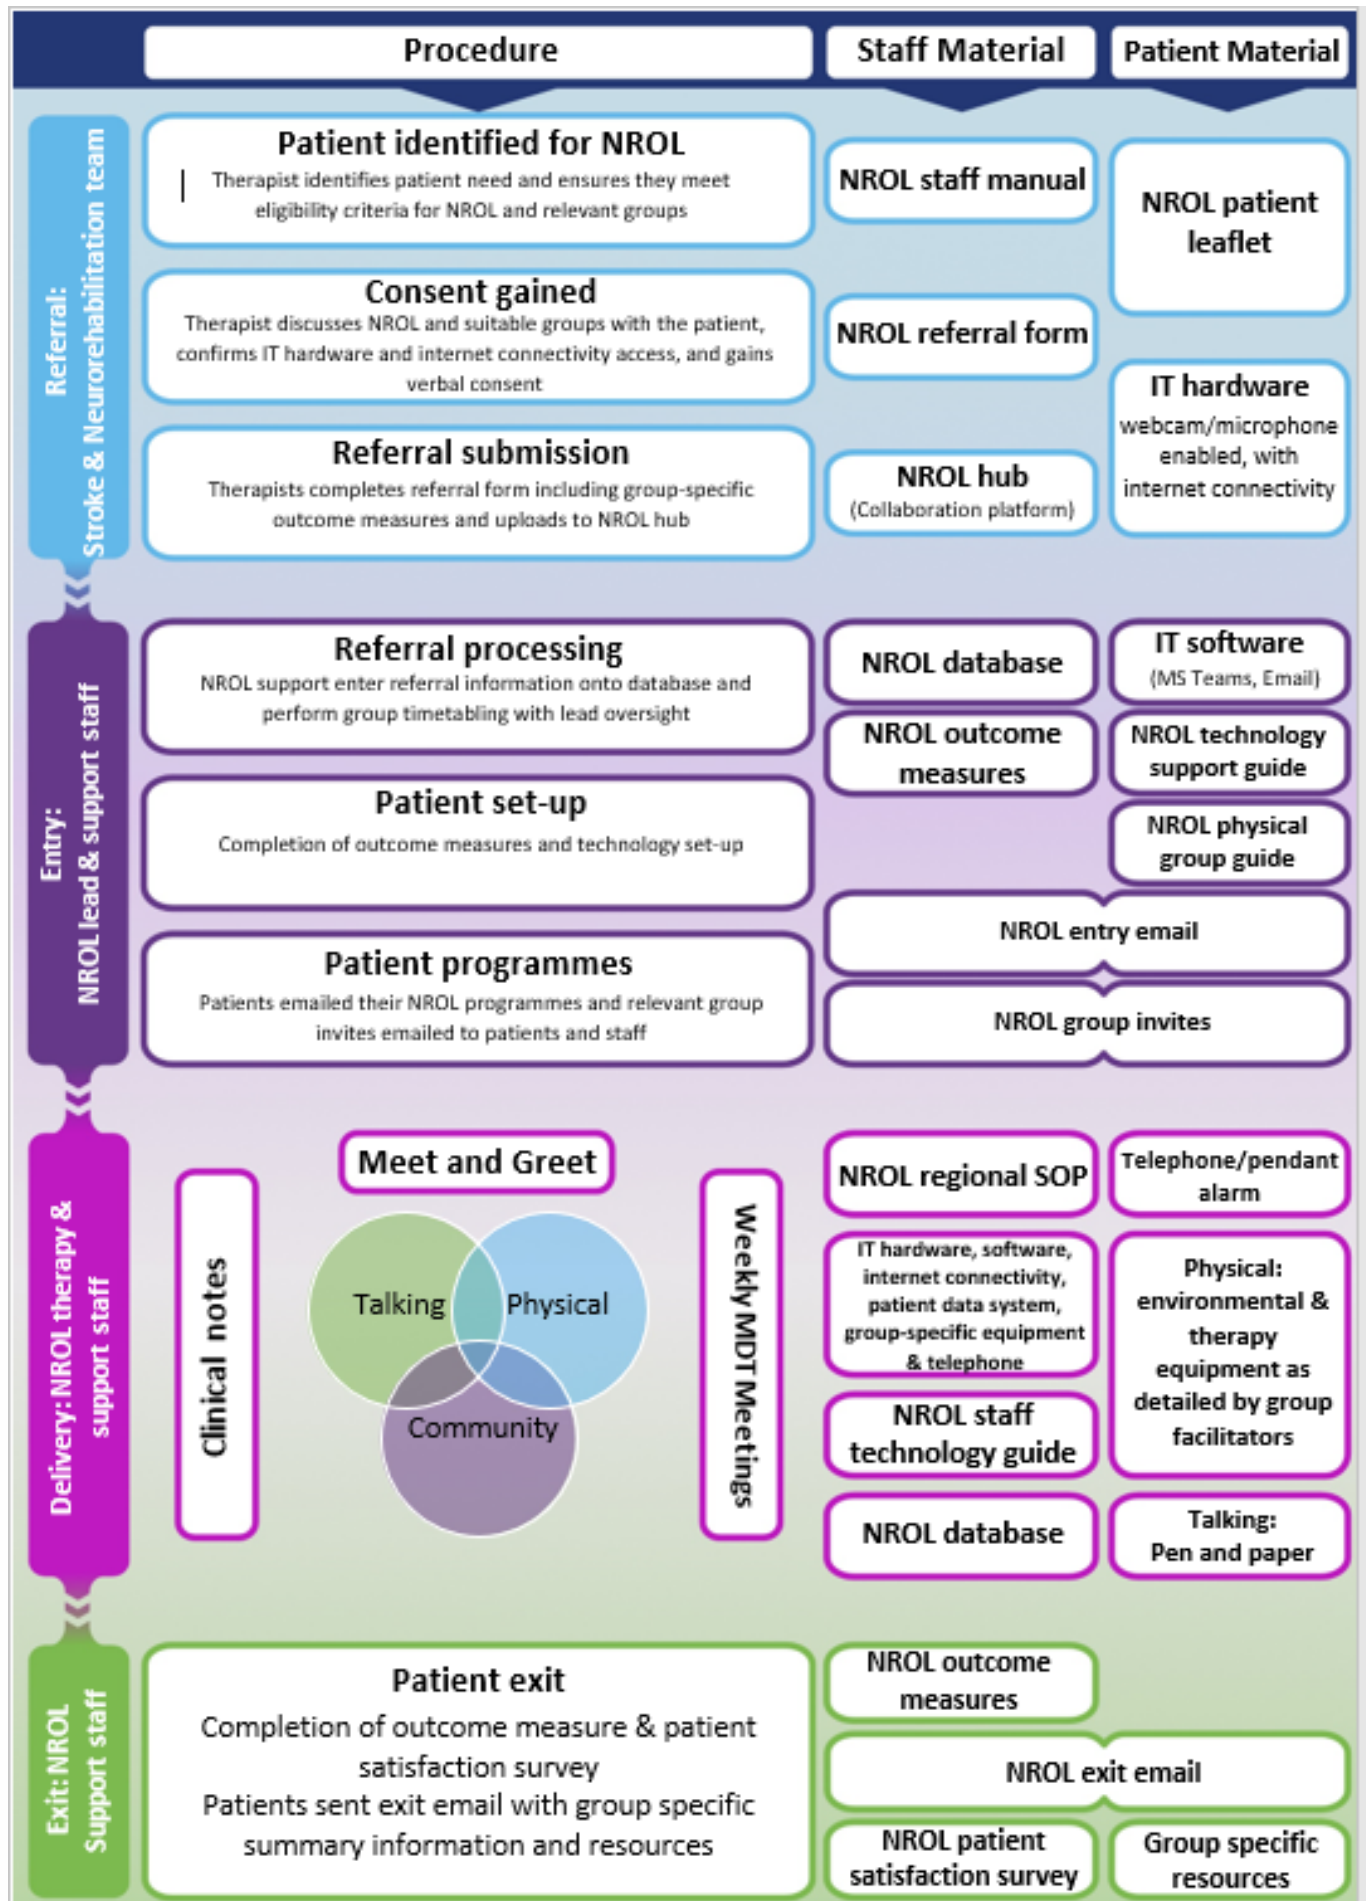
Procedure

Staff Material

Patient Material

Referral: Stroke & Neurorehabilitation team

Patient identified for NROL

Therapist identifies patient need and ensures they meet eligibility criteria for NROL and relevant groups

NROL staff manual

NROL patient leaflet

Consent gained

Therapist discusses NROL and suitable groups with the patient, confirms IT hardware and internet connectivity access, and gains verbal consent

NROL referral form

IT hardware

webcam/microphone enabled, with internet connectivity

Referral submission

Therapists completes referral form including group-specific outcome measures and uploads to NROL hub

NROL hub

(Collaboration platform)

Entry: NROL lead & support staff

Referral processing

NROL support enter referral information onto database and perform group timetabling with lead oversight

NROL database

IT software

(MS Teams, Email)

NROL outcome measures

NROL technology support guide

Patient set-up

Completion of outcome measures and technology set-up

NROL physical group guide

NROL entry email

Patient programmes

Patients emailed their NROL programmes and relevant group invites emailed to patients and staff

NROL group invites

Delivery: NROL therapy & support staff

Meet and Greet

Clinical notes

Talking

Physical

Community

Weekly MDT Meetings

NROL regional SOP

Telephone/pendant alarm

IT hardware, software, internet connectivity, patient data system, group-specific equipment & telephone

Physical: environmental & therapy equipment as detailed by group facilitators

NROL staff technology guide

NROL database

Talking: Pen and paper

Exit: NROL Support staff

Patient exit

Completion of outcome measure & patient satisfaction survey

Patients sent exit email with group specific summary information and resources

NROL outcome measures

NROL exit email

NROL patient satisfaction survey

Group specific resources